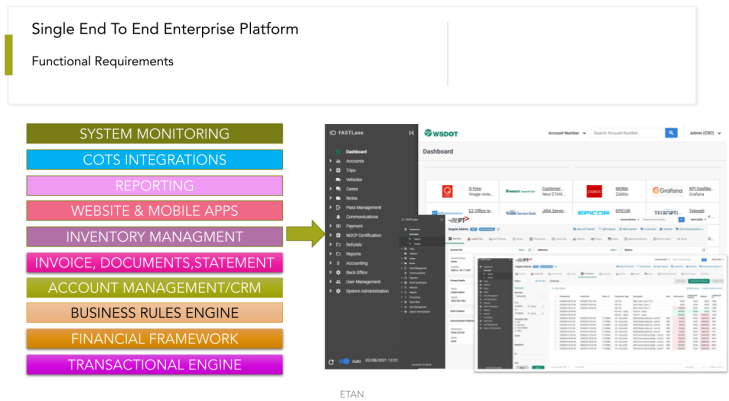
Single End To End Enterprise Platform

Functional Requirements

SYSTEM MONITORING
COTS INTEGRATIONS
REPORTING
WEBSITE & MOBILE APPS
INVENTORY MANAGMENT
INVOICE, DOCUMENTS,STATEMENT
ACCOUNT MANAGEMENT/CRM
BUSINESS RULES ENGINE
FINANCIAL FRAMEWORK
TRANSACTIONAL ENGINE

FASTLane
Dashboard
Accounts
Trips
Vehicles
Cases
Notes
Pass Management
Communications
Payment
MDCP Certification
Refunds
Reports
Accounting
Back Office
User Management
System Administration

Auto 03/08/2021 13:01

WSDOT
Account Number
Search Account Number...
Admin (CSC)
Dashboard
Image revie...
Customer New ETAN
Zabbix
Grafana
JIRA Servic...
EPICOR
Telerik

ETAN